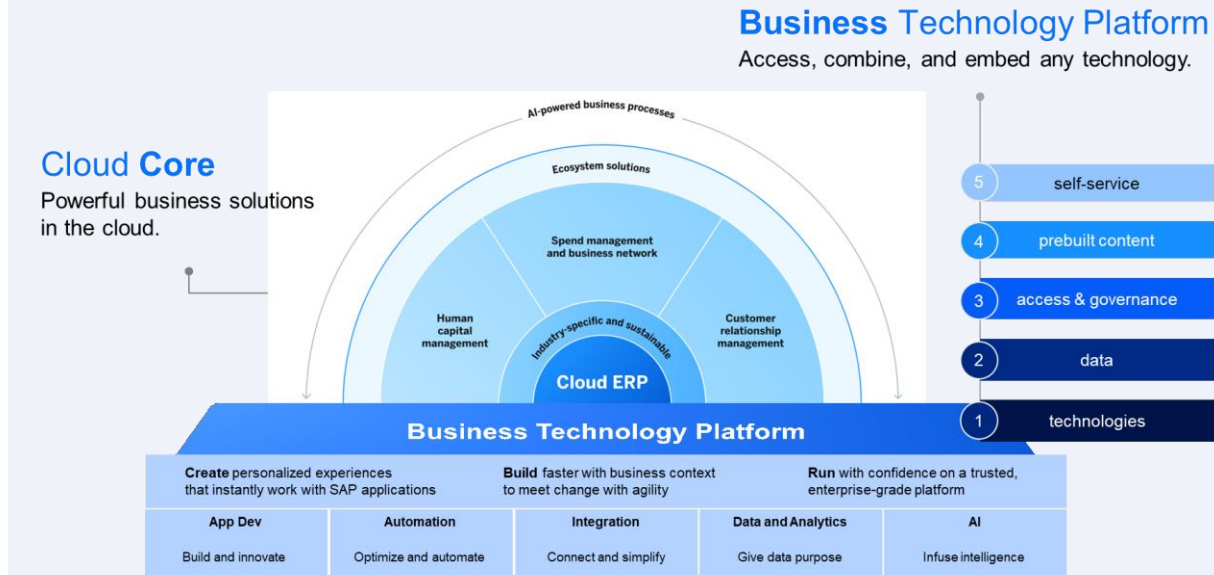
Business Technology Platform
Access, combine, and embed any technology.

Cloud Core
Powerful business solutions in the cloud.

AI-powered business processes

Ecosystem solutions

Spend management and business network

Human capital management

Customer relationship management

Industry-specific and sustainable

Cloud ERP

5 self-service
4 prebuilt content
3 access & governance
2 data
1 technologies

Business Technology Platform

Create personalized experiences that instantly work with SAP applications

Build faster with business context to meet change with agility

Run with confidence on a trusted, enterprise-grade platform

| App Dev | Automation | Integration | Data and Analytics | AI |
|---|---|---|---|---|
| Build and innovate | Optimize and automate | Connect and simplify | Give data purpose | Infuse intelligence |